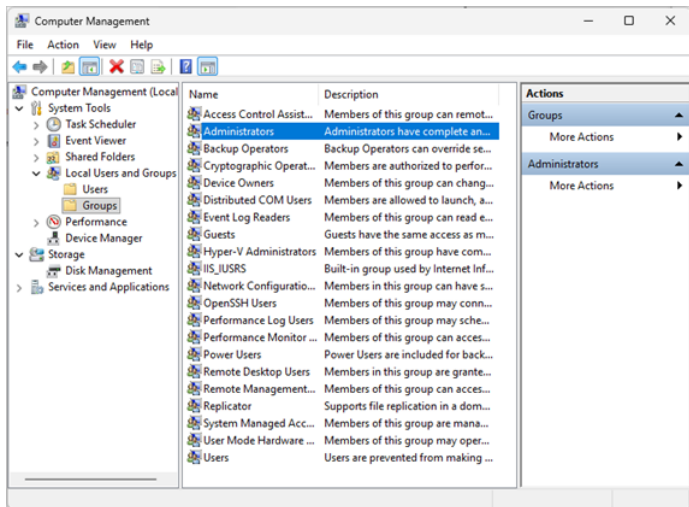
Computer Management

File Action View Help

Computer Management (Local
System Tools
Task Scheduler
Event Viewer
Shared Folders
Local Users and Groups
Users
Groups
Performance
Device Manager
Storage
Disk Management
Services and Applications

| Name | Description |
|---|---|
| Access Control Assist... | Members of this group can remot... |
| Administrators | Administrators have complete an... |
| Backup Operators | Backup Operators can override se... |
| Cryptographic Operat... | Members are authorized to perfor... |
| Device Owners | Members of this group can chang... |
| Distributed COM Users | Members are allowed to launch, a... |
| Event Log Readers | Members of this group can read e... |
| Guests | Guests have the same access as m... |
| Hyper-V Administrators | Members of this group have com... |
| IIS_IUSRS | Built-in group used by Internet Inf... |
| Network Configuratio... | Members in this group can have s... |
| OpenSSH Users | Members of this group may conn... |
| Performance Log Users | Members of this group may sche... |
| Performance Monitor ... | Members of this group can acces... |
| Power Users | Power Users are included for back... |
| Remote Desktop Users | Members in this group are grante... |
| Remote Management... | Members of this group can acces... |
| Replicator | Supports file replication in a dom... |
| System Managed Acc... | Members of this group are mana... |
| User Mode Hardware ... | Members of this group may oper... |
| Users | Users are prevented from making ... |

Actions
Groups
More Actions
Administrators
More Actions